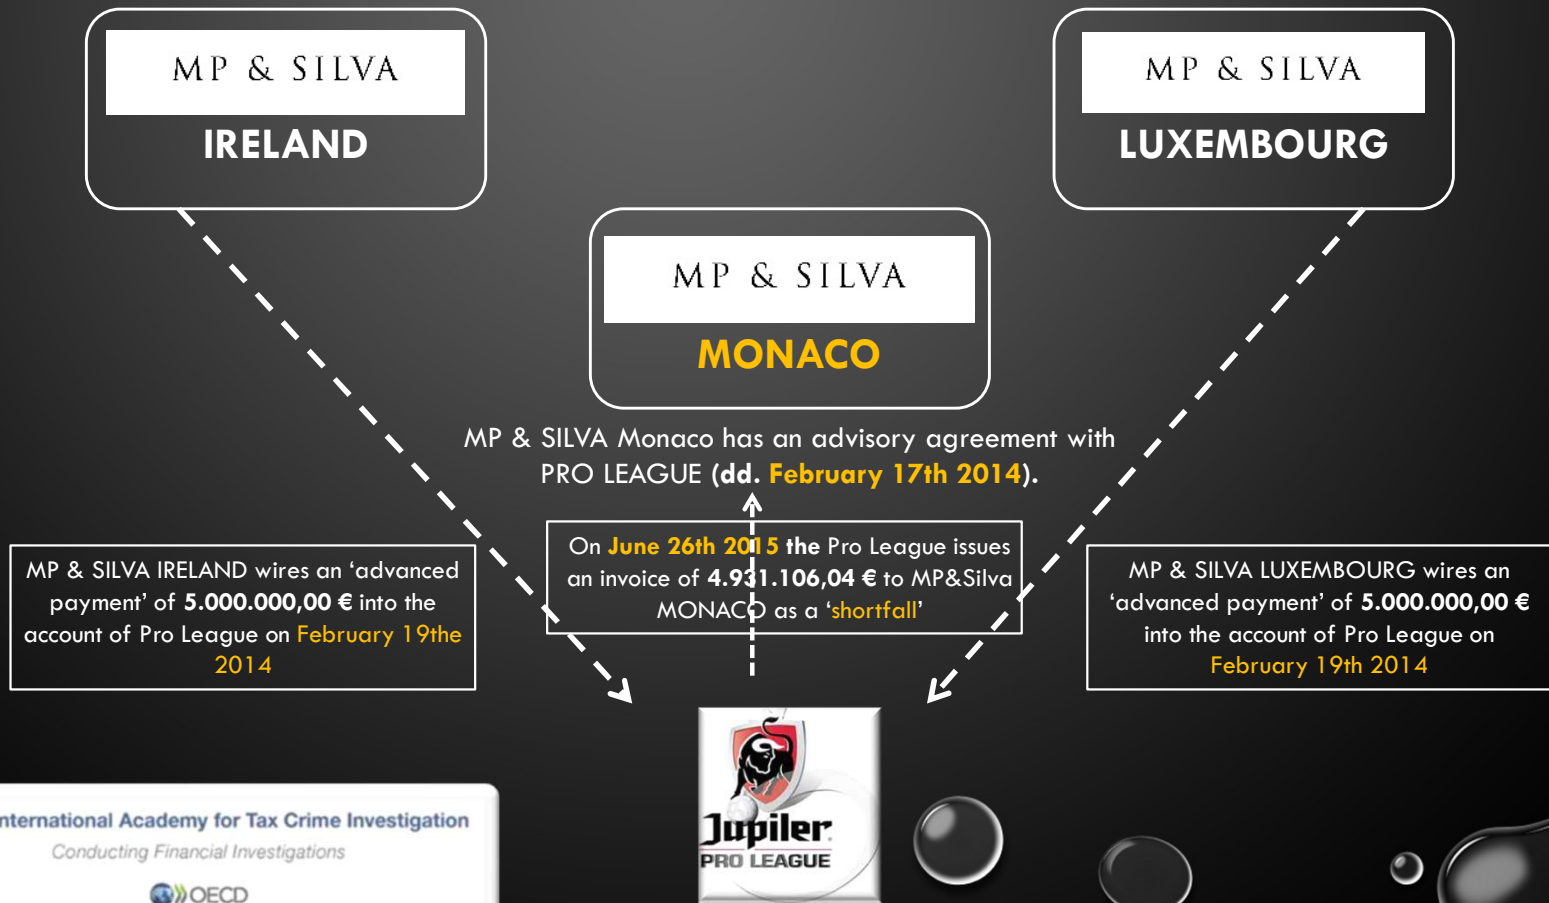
MP & SILVA
IRELAND

MP & SILVA
LUXEMBOURG

MP & SILVA
MONACO

MP & SILVA Monaco has an advisory agreement with PRO LEAGUE (dd. February 17th 2014).

MP & SILVA IRELAND wires an 'advanced payment' of 5.000.000,00 € into the account of Pro League on February 19the 2014

On June 26th 2015 the Pro League issues an invoice of 4.931.106,04 € to MP&Silva MONACO as a 'shortfall'

MP & SILVA LUXEMBOURG wires an 'advanced payment' of 5.000.000,00 € into the account of Pro League on February 19th 2014

nternational Academy for Tax Crime Investigation
Conducting Financial Investigations
OECD

Jupiler
PRO LEAGUE